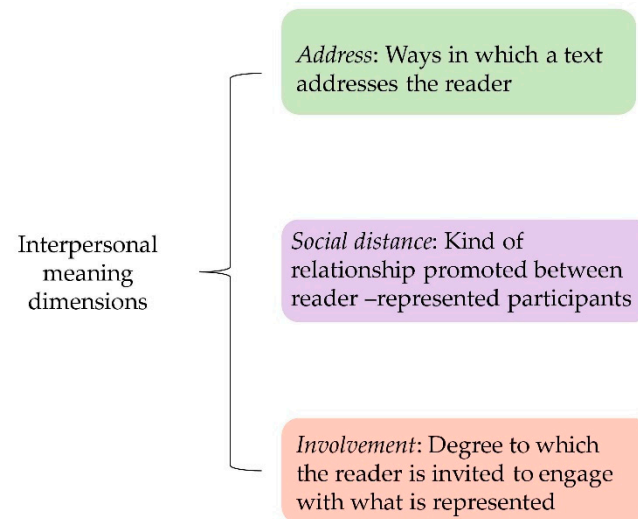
Interpersonal meaning dimensions

*Address*: Ways in which a text addresses the reader

*Social distance*: Kind of relationship promoted between reader –represented participants

*Involvement*: Degree to which the reader is invited to engage with what is represented